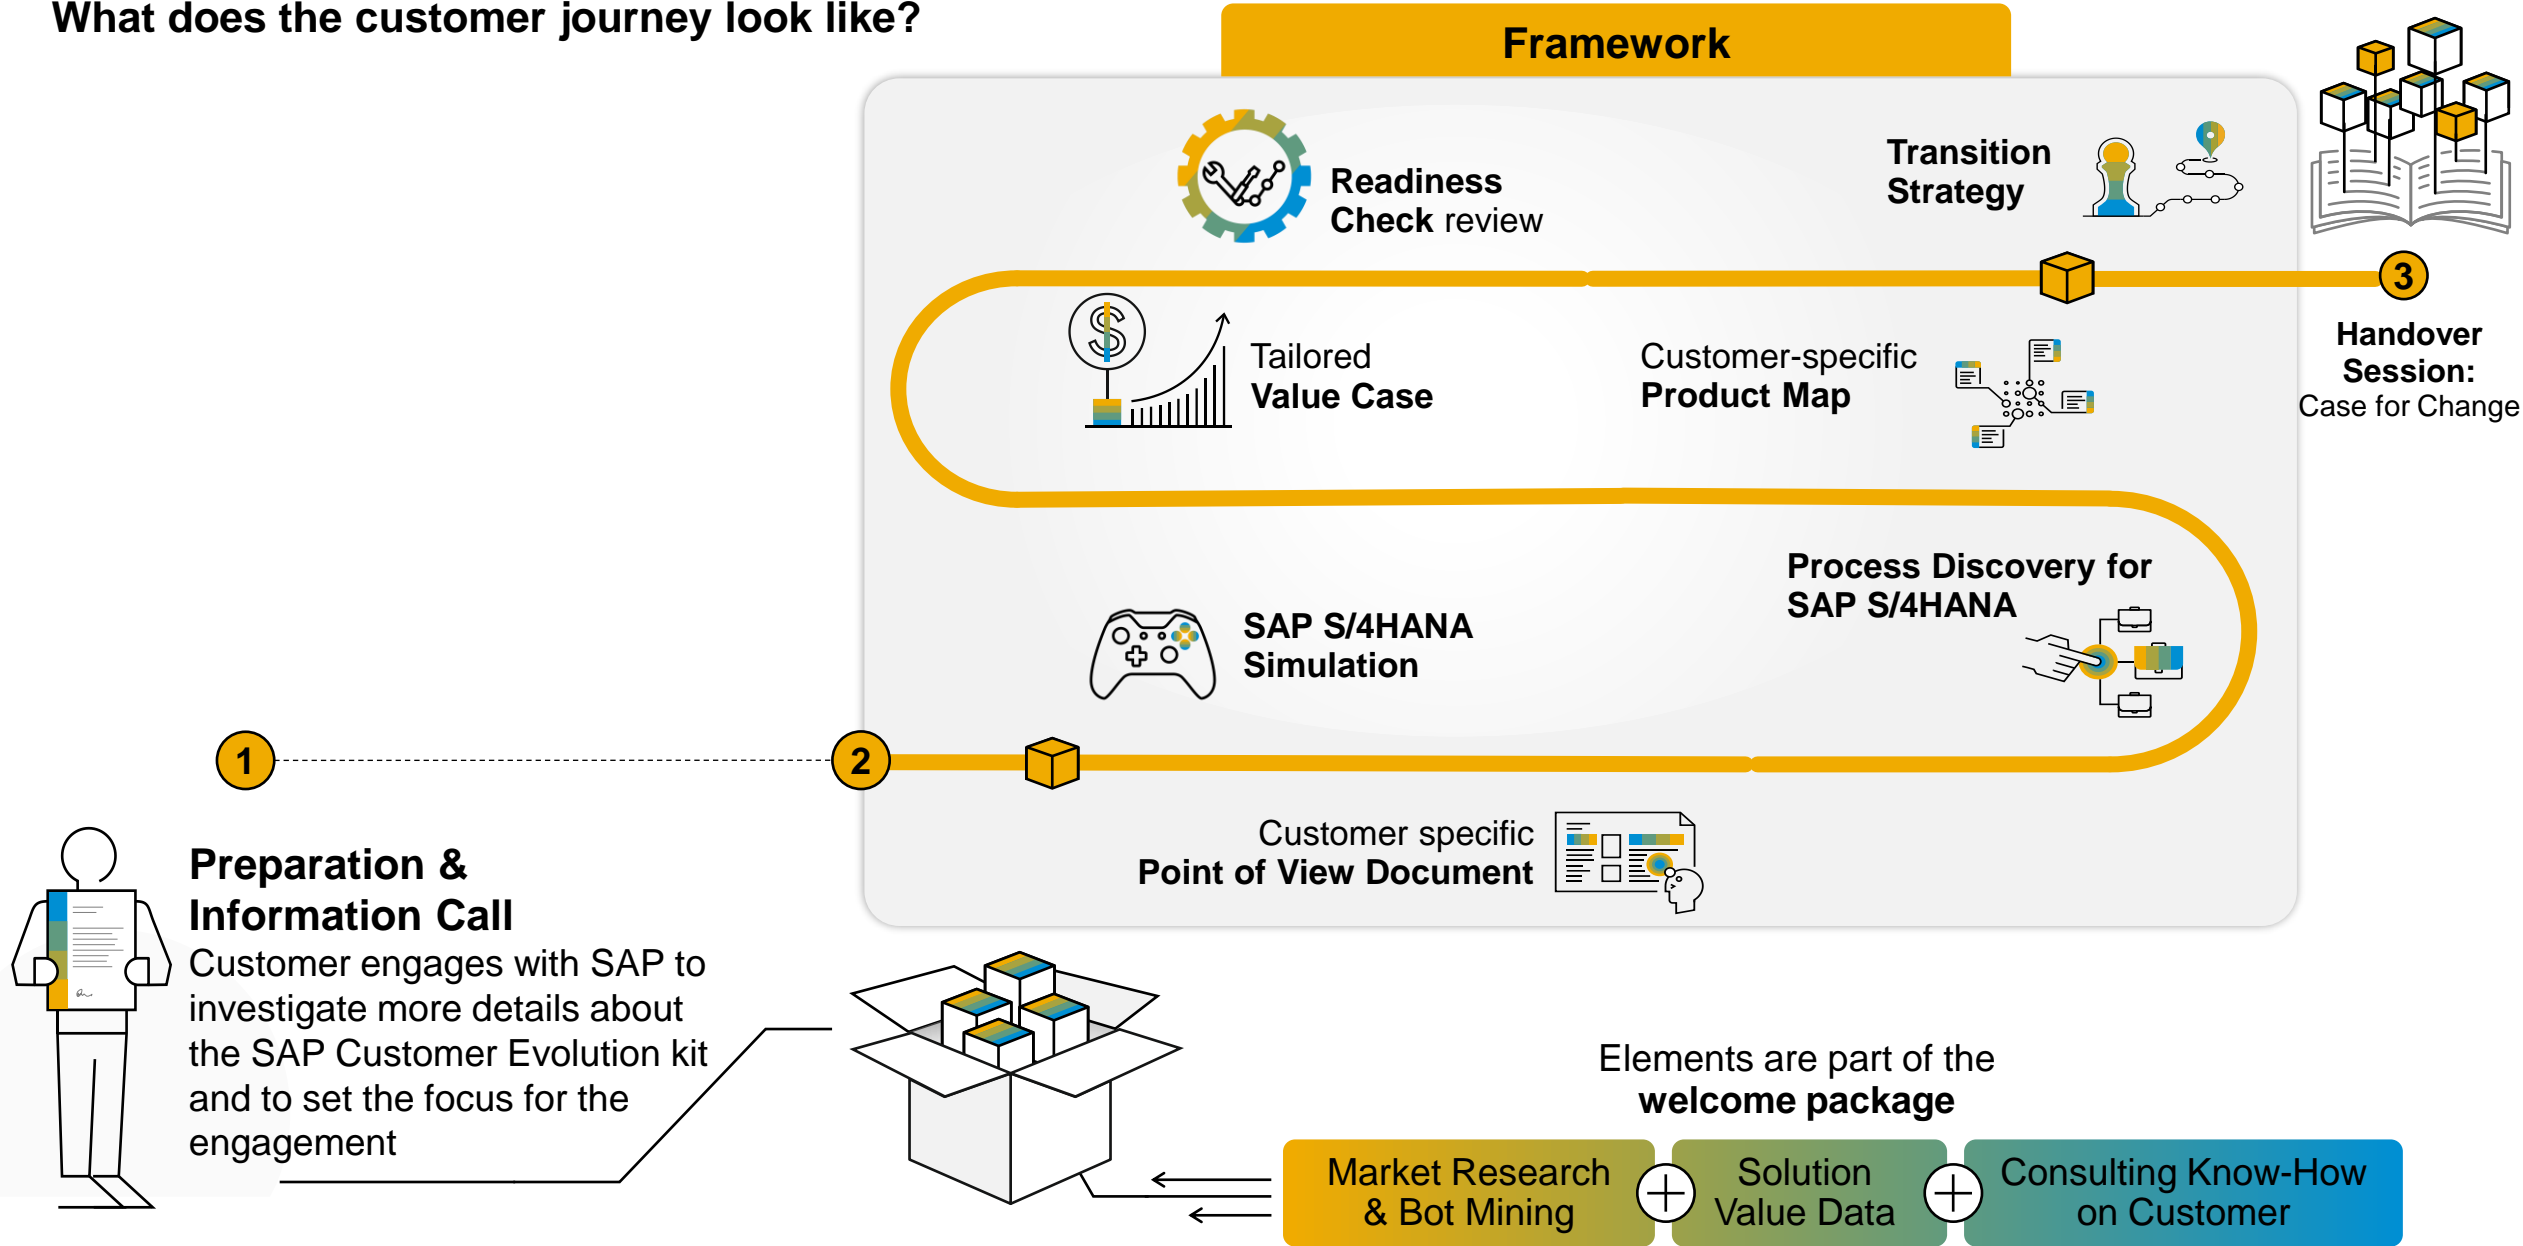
What does the customer journey look like?

Framework

Readiness Check review

Transition Strategy

3

Handover Session:
Case for Change

Tailored Value Case

Customer-specific Product Map

Process Discovery for SAP S/4HANA

SAP S/4HANA Simulation

1

2

Customer specific Point of View Document

Preparation & Information Call
Customer engages with SAP to investigate more details about the SAP Customer Evolution kit and to set the focus for the engagement

Elements are part of the welcome package

Market Research & Bot Mining

Solution Value Data

Consulting Know-How on Customer